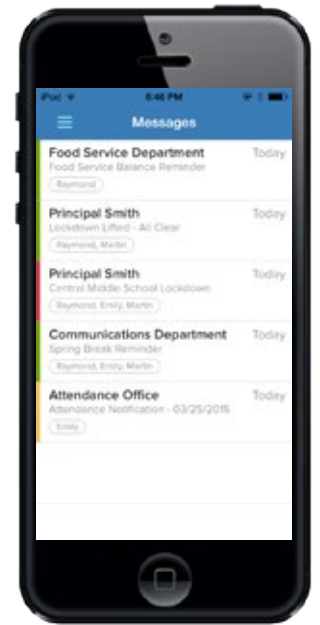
iPod 6:46 PM

Messages

Food Service Department Today
Food Service Balance Reminder
Raymond

Principal Smith Today
Lockdown Lifted - All Clear
Raymond, Martin

Principal Smith Today
Central Middle School Lockdown
Raymond, Emily, Martin

Communications Department Today
Spring Break Reminder
Raymond, Emily, Martin

Attendance Office Today
Attendance Notification - 03/25/2015
Emily